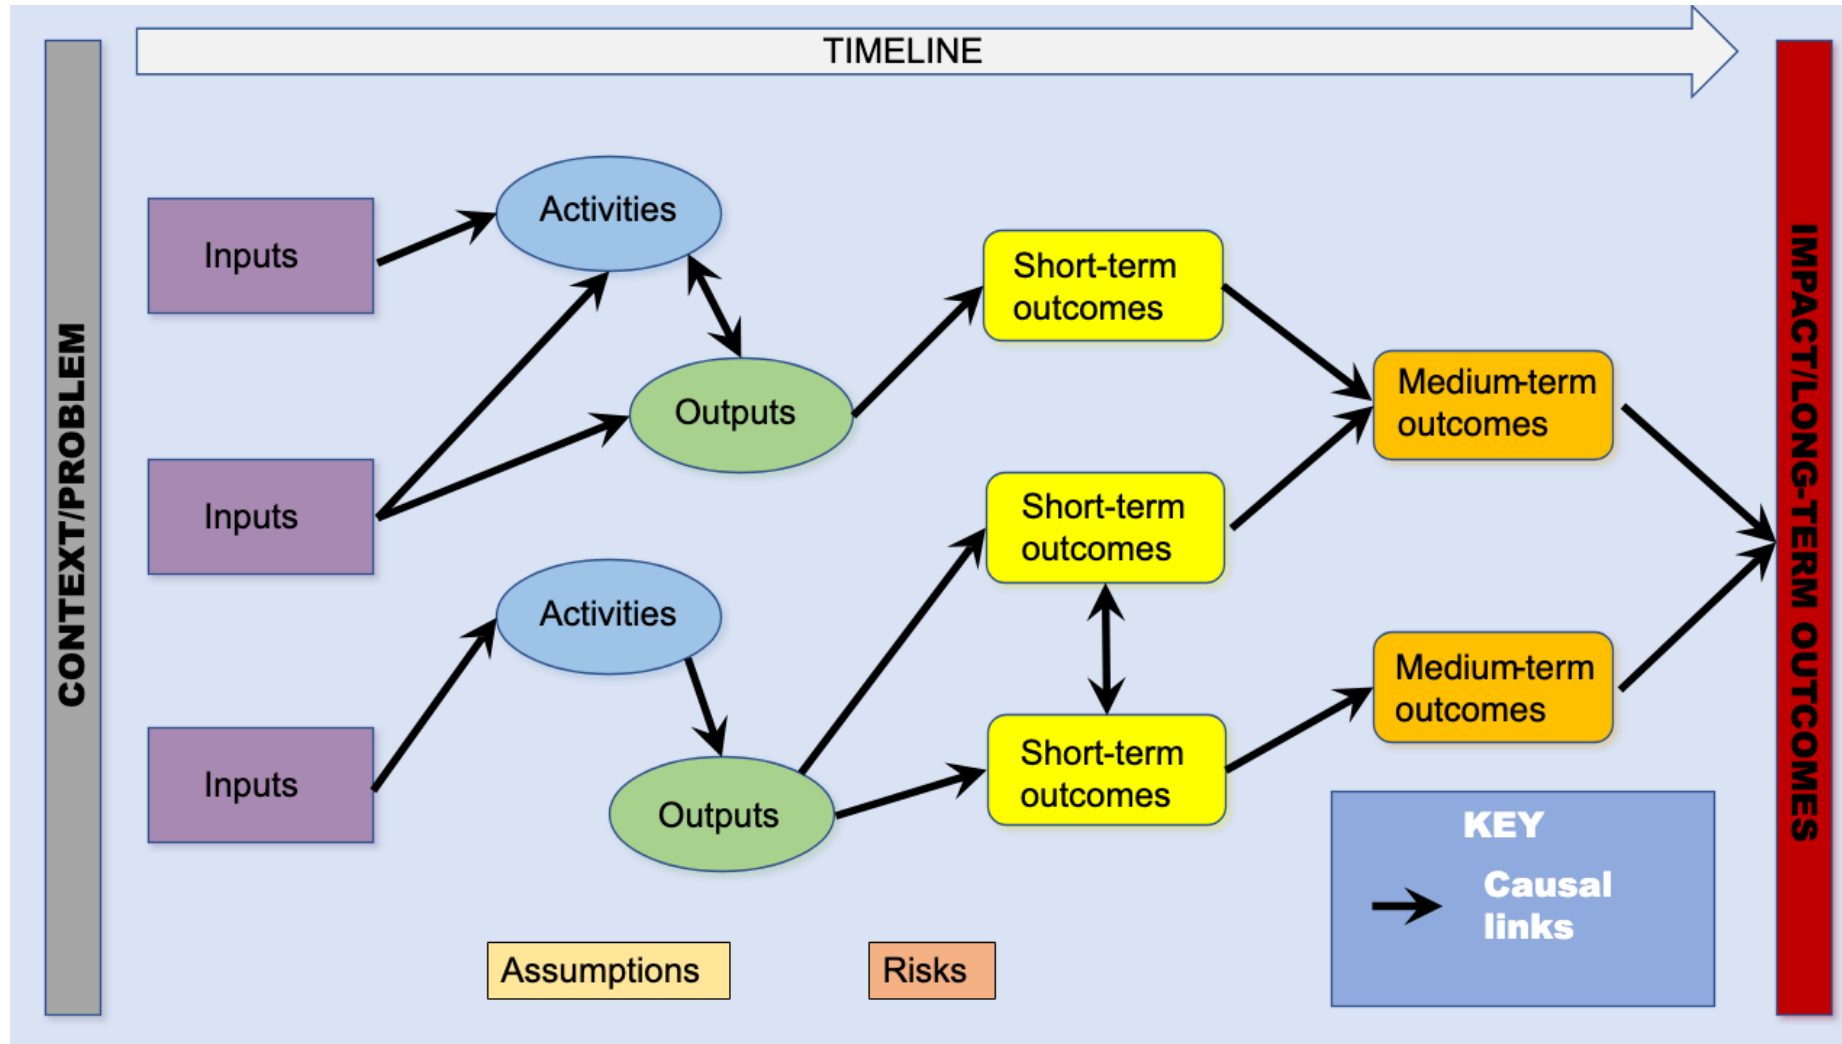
TIMELINE

CONTEXT/PROBLEM

Inputs

Activities

Inputs

Outputs

Short-term outcomes

Medium-term outcomes

Short-term outcomes

Activities

Inputs

Outputs

Short-term outcomes

Medium-term outcomes

IMPACT/LONG-TERM OUTCOMES

KEY

Causal links

Assumptions

Risks